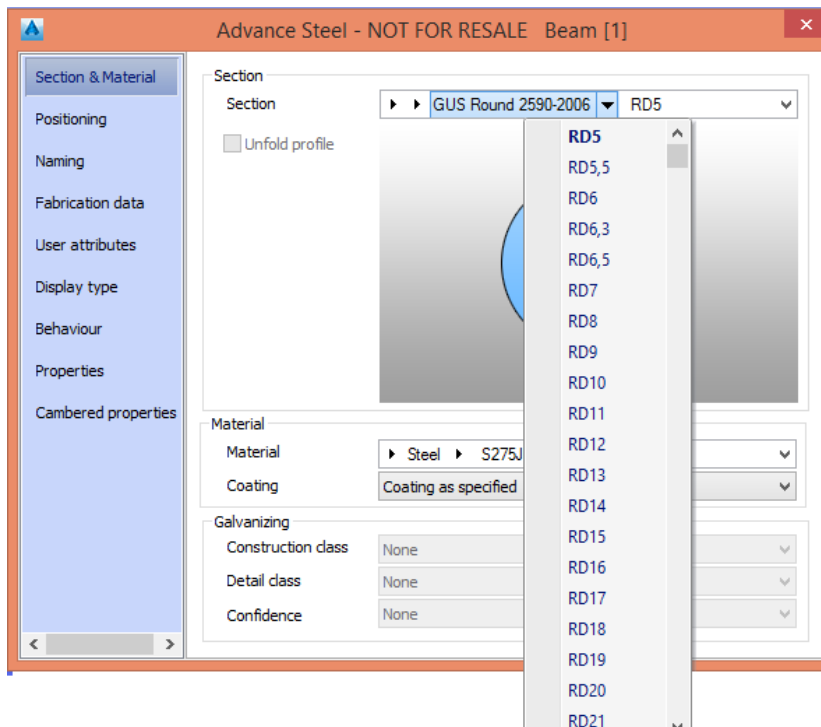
Advance Steel - NOT FOR RESALE Beam [1]

Section & Material
Positioning
Naming
Fabrication data
User attributes
Display type
Behaviour
Properties
Cambered properties

Section
Section
GUS Round 2590-2006
RD5
Unfold profile

RD5
RD5,5
RD6
RD6,3
RD6,5
RD7
RD8
RD9
RD10
RD11
RD12
RD13
RD14
RD15
RD16
RD17
RD18
RD19
RD20
RD21

Material
Material
Steel
S275J
Coating
Coating as specified

Galvanizing
Construction class
None
Detail class
None
Confidence
None